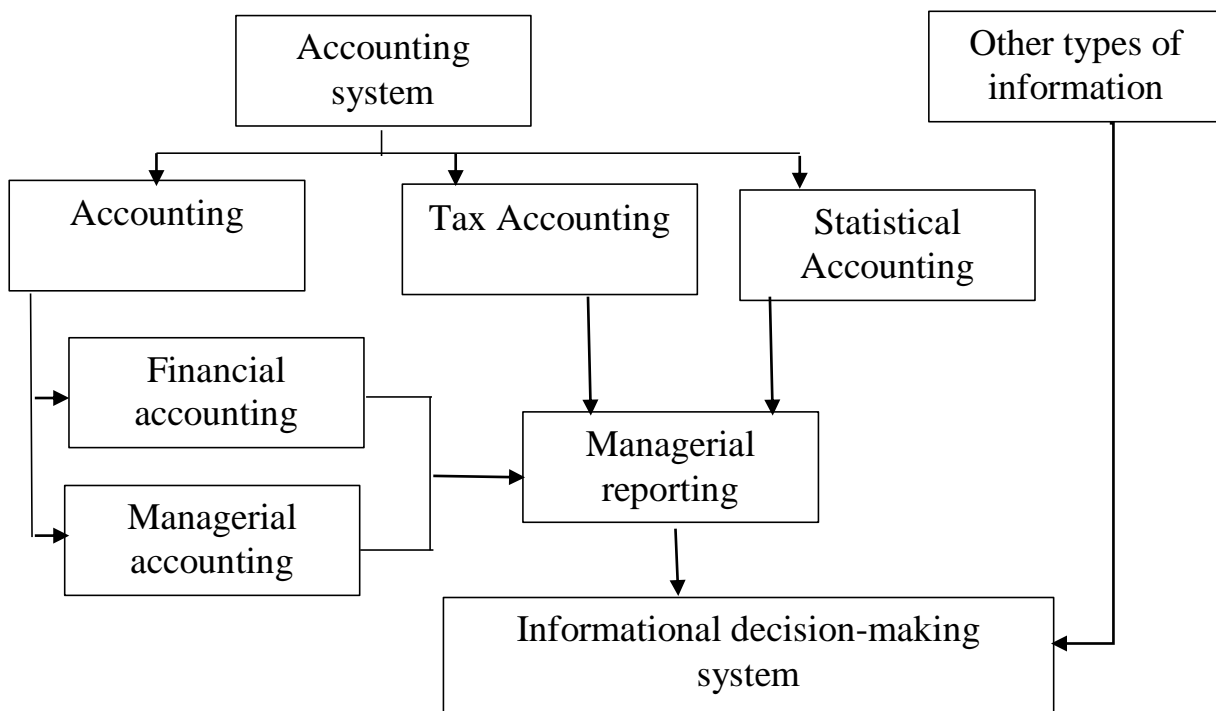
Accounting system

Other types of information

Accounting

Tax Accounting

Statistical Accounting

Financial accounting

Managerial accounting

Managerial reporting

Informational decision-making system